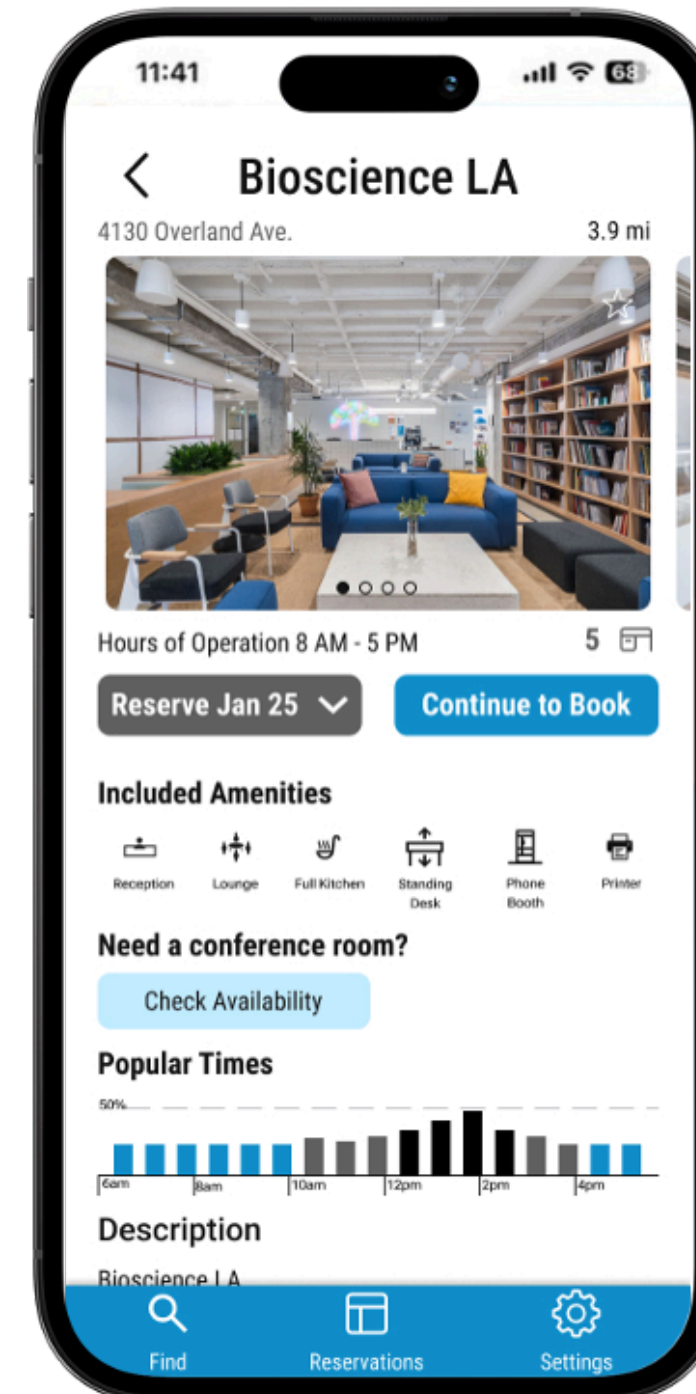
11:41

68

Bioscience LA

4130 Overland Ave.

3.9 mi

Hours of Operation 8 AM - 5 PM

5

Reserve Jan 25

Continue to Book

Included Amenities

Reception

Lounge

Full Kitchen

Standing Desk

Phone Booth

Printer

Need a conference room?

Check Availability

Popular Times

50%

6am

8am

10am

12pm

2pm

4pm

Description

Bioscience LA

Find

Reservations

Settings